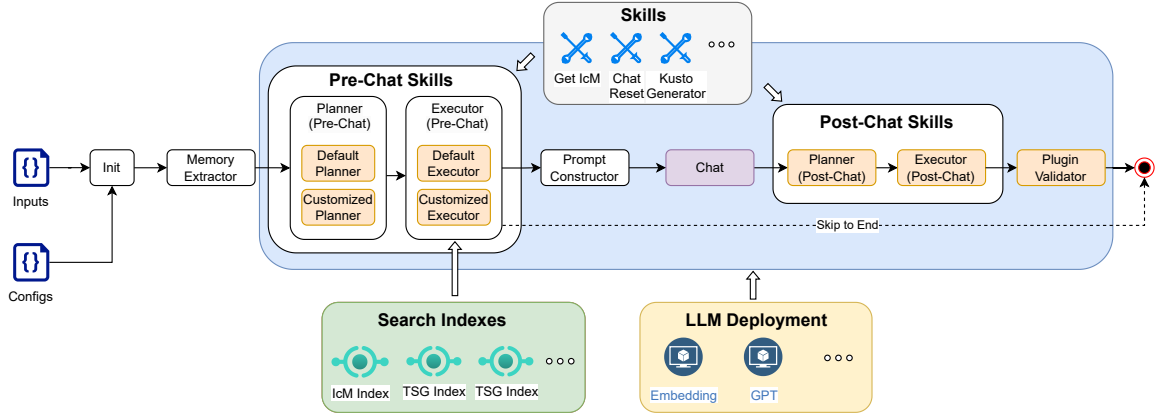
Skills

Get IcM

Chat Reset

Kusto Generator

Pre-Chat Skills

Planner (Pre-Chat)

Default Planner

Customized Planner

Executor (Pre-Chat)

Default Executor

Customized Executor

Inputs

Configs

Init

Memory Extractor

Prompt Constructor

Chat

Post-Chat Skills

Planner (Post-Chat)

Executor (Post-Chat)

Plugin Validator

Skip to End

Search Indexes

IcM Index

TSG Index

TSG Index

LLM Deployment

Embedding

GPT